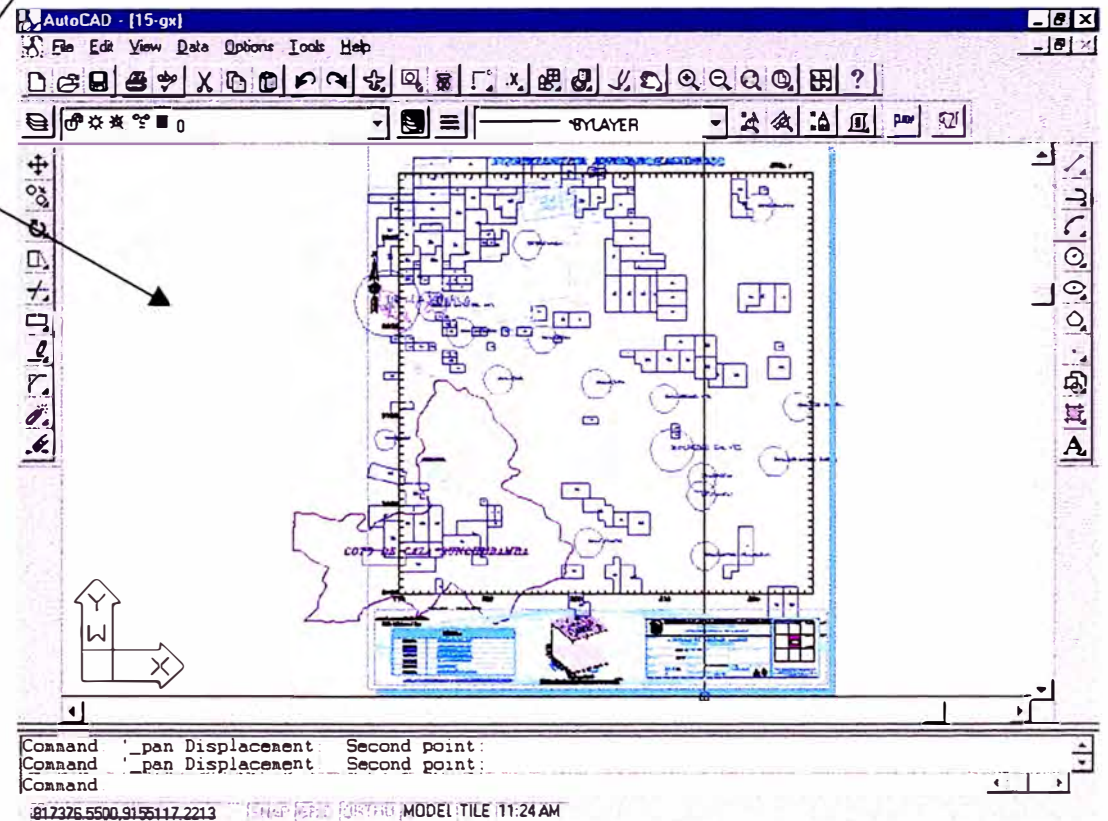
AutoCAD - [15-gx]
File Edit View Data Options Tools Help
0
BYLAYER
COTO DE CAZA SUNCHUBAMBA
Y
W
X
Command: '_pan Displacement: Second point:
Command: '_pan Displacement: Second point:
Command:
817376.5500,9155117.2213 SNAP GRID ORTHO MODEL TILE 11:24 AM